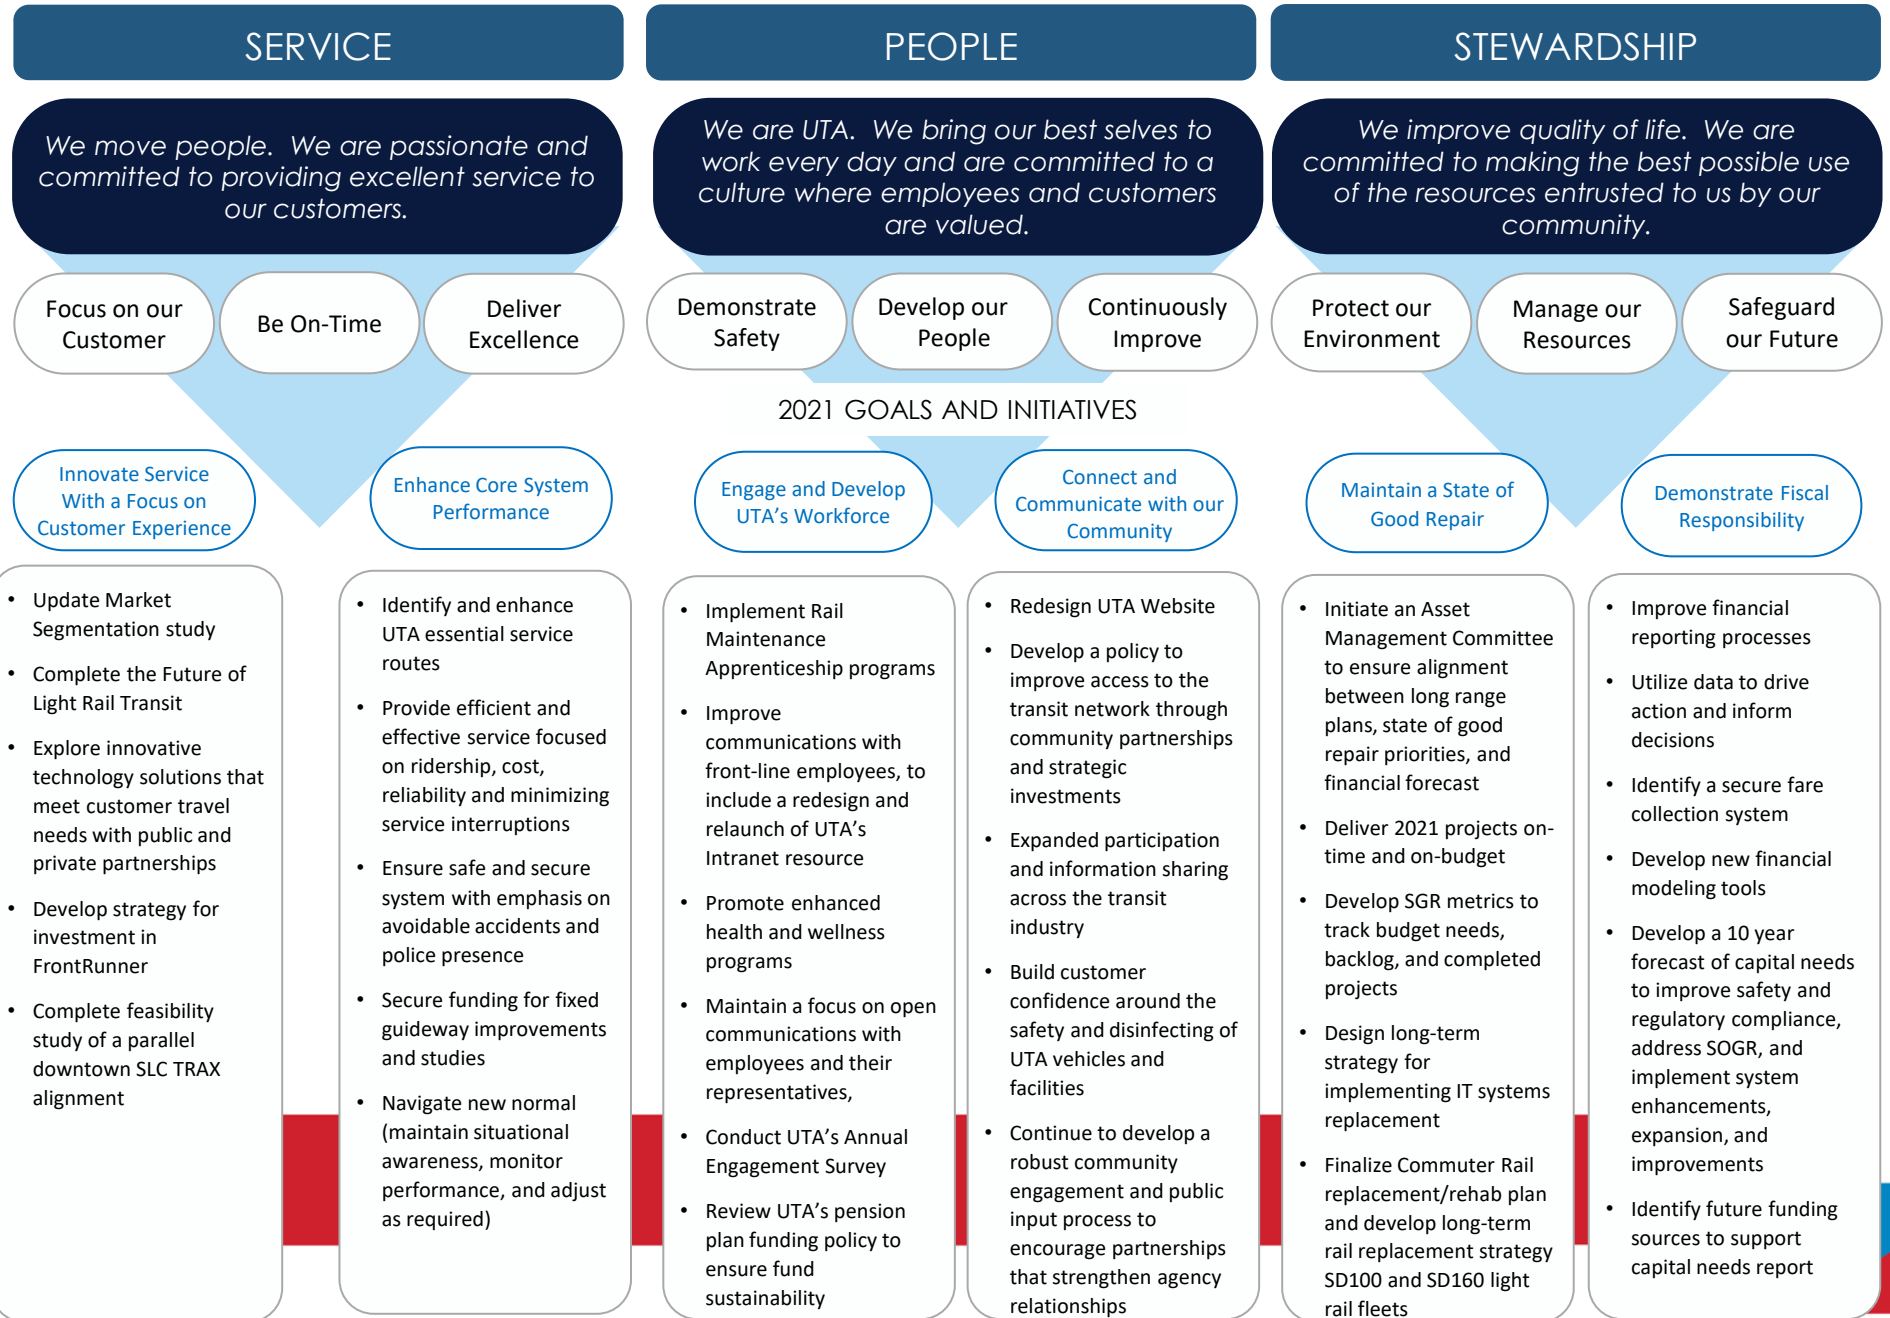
SERVICE

PEOPLE

STEWARDSHIP

We move people. We are passionate and committed to providing excellent service to our customers.

We are UTA. We bring our best selves to work every day and are committed to a culture where employees and customers are valued.

We improve quality of life. We are committed to making the best possible use of the resources entrusted to us by our community.

Focus on our Customer

Be On-Time

Deliver Excellence

Demonstrate Safety

Develop our People

Continuously Improve

Protect our Environment

Manage our Resources

Safeguard our Future

2021 GOALS AND INITIATIVES

Innovate Service With a Focus on Customer Experience

Enhance Core System Performance

Engage and Develop UTA's Workforce

Connect and Communicate with our Community

Maintain a State of Good Repair

Demonstrate Fiscal Responsibility

- Update Market Segmentation study
- Complete the Future of Light Rail Transit
- Explore innovative technology solutions that meet customer travel needs with public and private partnerships
- Develop strategy for investment in FrontRunner
- Complete feasibility study of a parallel downtown SLC TRAX alignment

- Identify and enhance UTA essential service routes
- Provide efficient and effective service focused on ridership, cost, reliability and minimizing service interruptions
- Ensure safe and secure system with emphasis on avoidable accidents and police presence
- Secure funding for fixed guideway improvements and studies
- Navigate new normal (maintain situational awareness, monitor performance, and adjust as required)

- Implement Rail Maintenance Apprenticeship programs
- Improve communications with front-line employees, to include a redesign and relaunch of UTA's Intranet resource
- Promote enhanced health and wellness programs
- Maintain a focus on open communications with employees and their representatives,
- Conduct UTA's Annual Engagement Survey
- Review UTA's pension plan funding policy to ensure fund sustainability

- Redesign UTA Website
- Develop a policy to improve access to the transit network through community partnerships and strategic investments
- Expanded participation and information sharing across the transit industry
- Build customer confidence around the safety and disinfecting of UTA vehicles and facilities
- Continue to develop a robust community engagement and public input process to encourage partnerships that strengthen agency relationships

- Initiate an Asset Management Committee to ensure alignment between long range plans, state of good repair priorities, and financial forecast
- Deliver 2021 projects on-time and on-budget
- Develop SGR metrics to track budget needs, backlog, and completed projects
- Design long-term strategy for implementing IT systems replacement
- Finalize Commuter Rail replacement/rehab plan and develop long-term rail replacement strategy SD100 and SD160 light rail fleets

- Improve financial reporting processes
- Utilize data to drive action and inform decisions
- Identify a secure fare collection system
- Develop new financial modeling tools
- Develop a 10 year forecast of capital needs to improve safety and regulatory compliance, address SOGR, and implement system enhancements, expansion, and improvements
- Identify future funding sources to support capital needs report